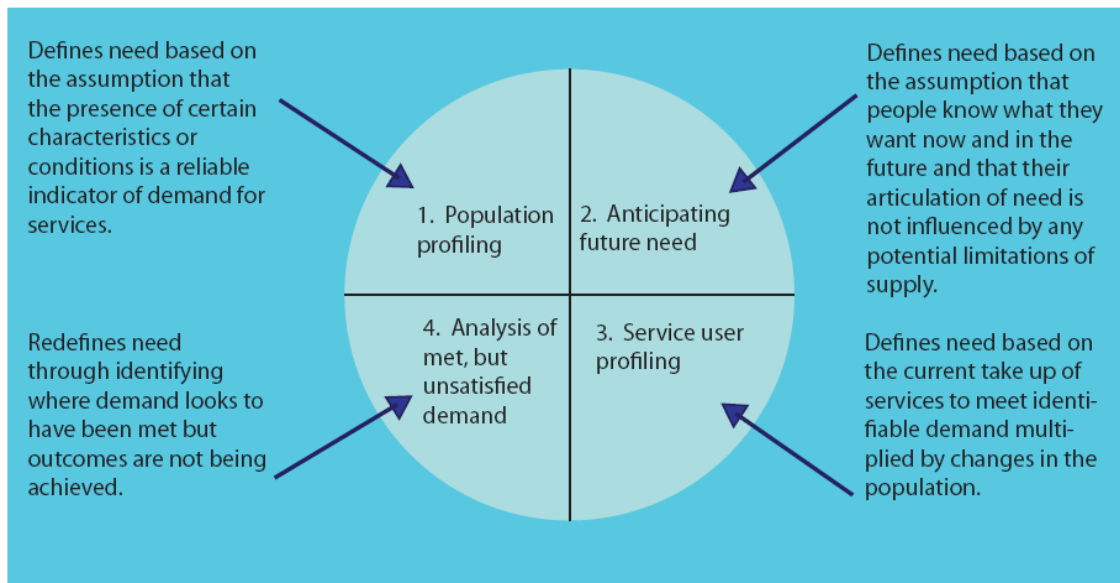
Defines need based on the assumption that the presence of certain characteristics or conditions is a reliable indicator of demand for services.

1. Population profiling

2. Anticipating future need

Defines need based on the assumption that people know what they want now and in the future and that their articulation of need is not influenced by any potential limitations of supply.

Redefines need through identifying where demand looks to have been met but outcomes are not being achieved.

4. Analysis of met, but unsatisfied demand

3. Service user profiling

Defines need based on the current take up of services to meet identifiable demand multiplied by changes in the population.